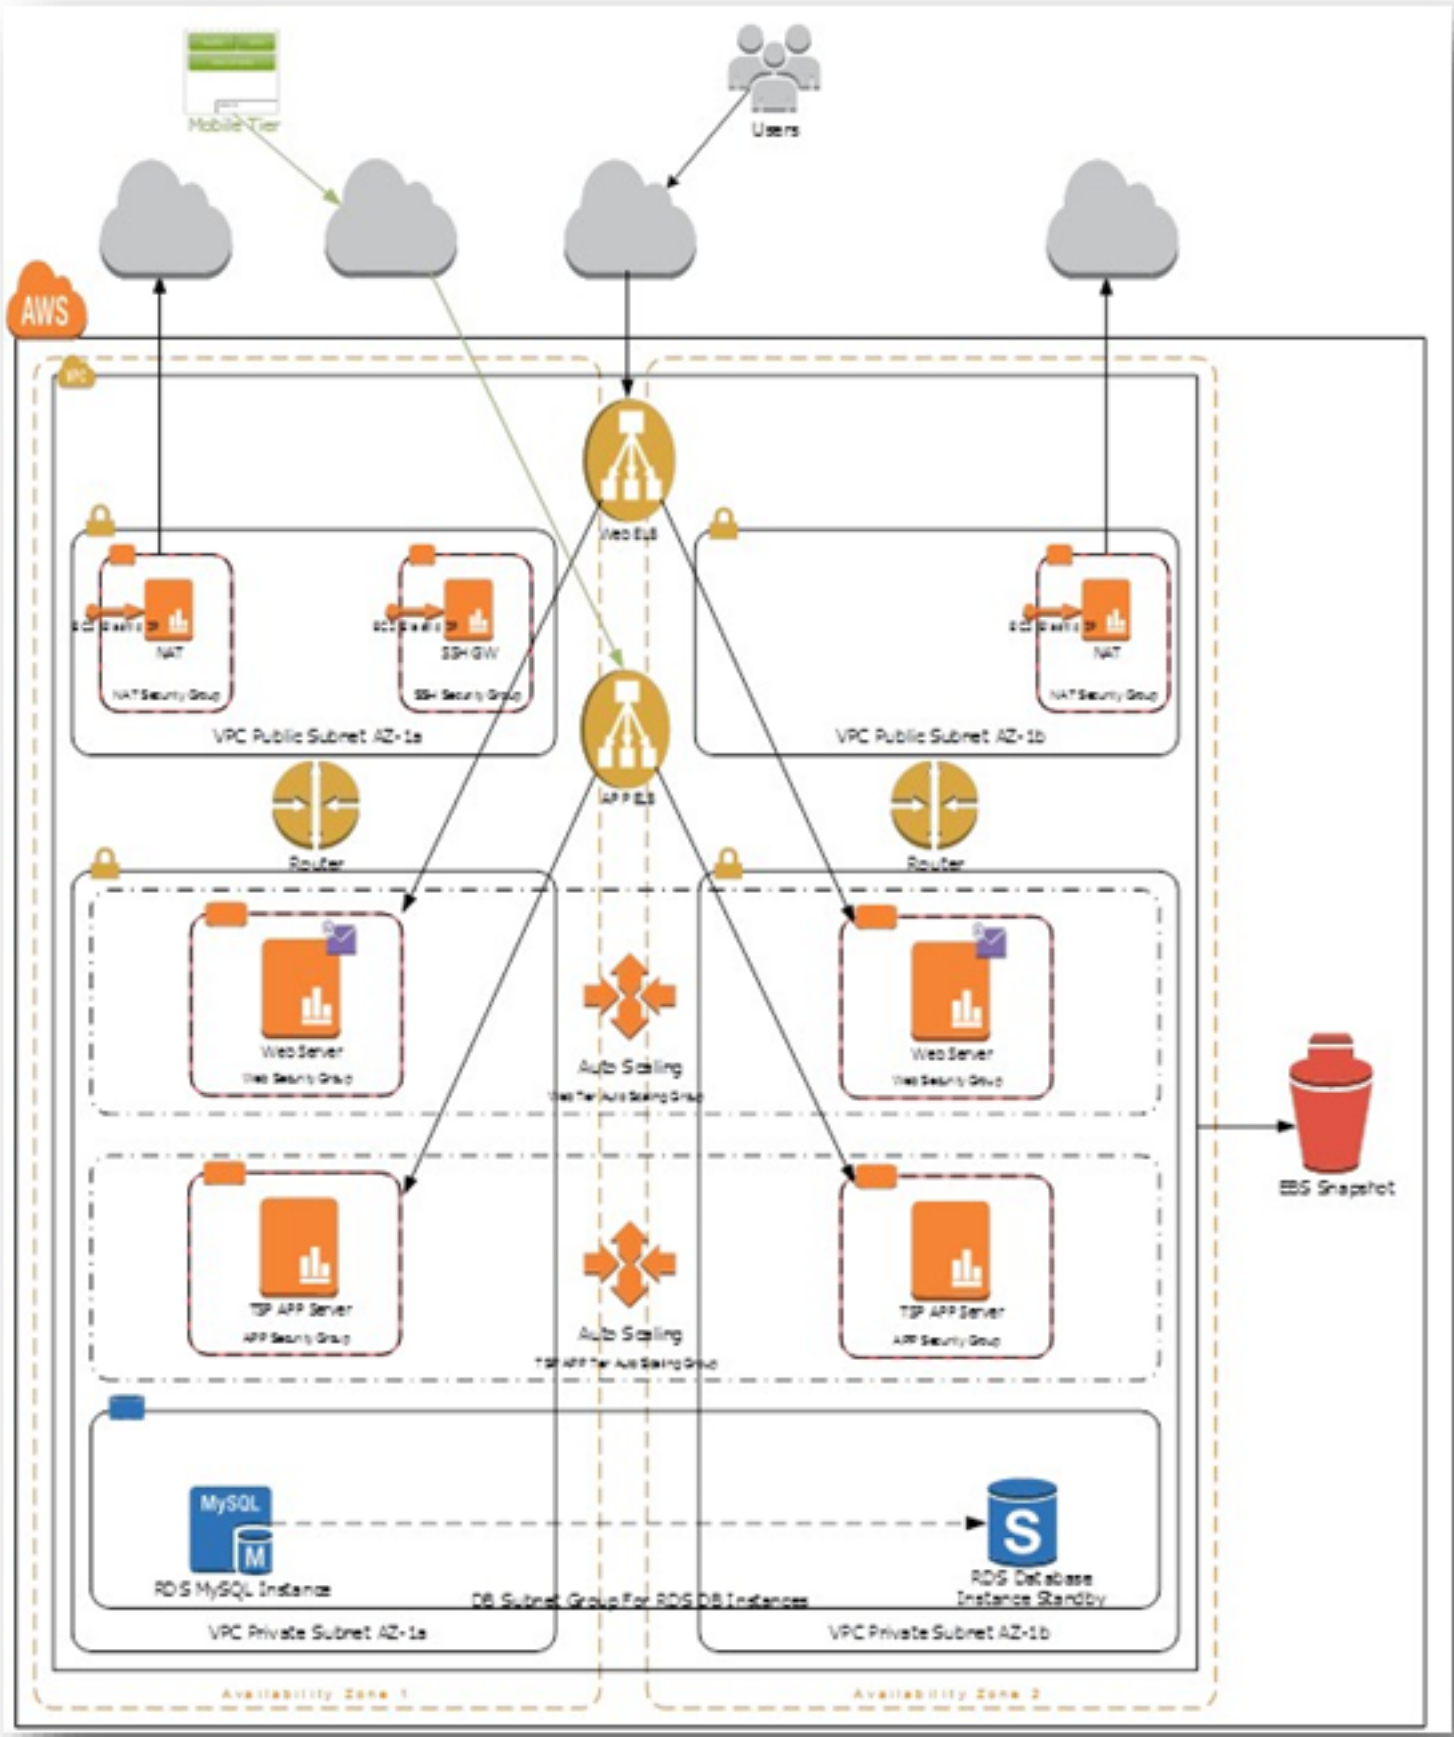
Mobile Tier

Users

AWS

VPC

Web ELB

EC2 Elastic IP
NAT
NAT Security Group

EC2 Elastic IP
SSH GW
SSH Security Group

EC2 Elastic IP
NAT
NAT Security Group

VPC Public Subnet AZ-1a

VPC Public Subnet AZ-1b

APP ELB

Router

Router

Web Server
Web Security Group

Auto Scaling
Web Tier Auto Scaling Group

Web Server
Web Security Group

EBS Snapshot

TSP APP Server
APP Security Group

Auto Scaling
TSP APP Tier Auto Scaling Group

TSP APP Server
APP Security Group

MySQL
M
RDS MySQL Instance

S
RDS Database Instance Standby

DB Subnet Group For RDS DB Instances

VPC Private Subnet AZ-1a

VPC Private Subnet AZ-1b

Availability Zone 1

Availability Zone 2